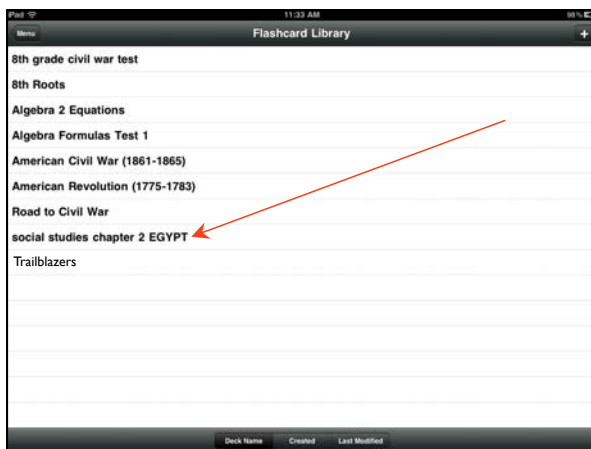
iPad 11:33 AM 98%

Menu

Flashcard Library

+

8th grade civil war test

8th Roots

Algebra 2 Equations

Algebra Formulas Test 1

American Civil War (1861-1865)

American Revolution (1775-1783)

Road to Civil War

social studies chapter 2 EGYPT

Trailblazers

Deck Name Created Last Modified